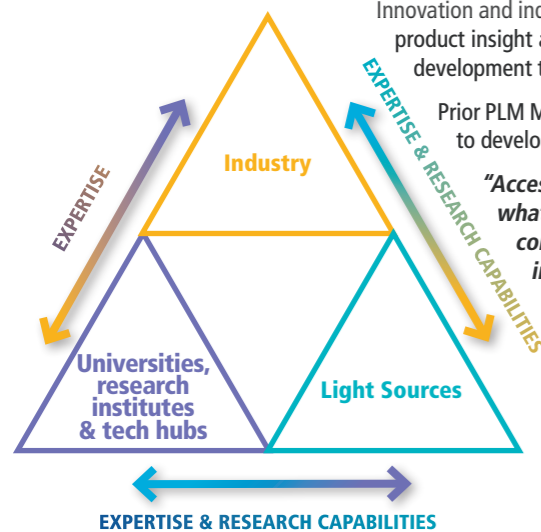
Innovation and ind
product insight a
development t

Prior PLM M
to develo

"Acces
wha
co
i

EXPERTISE

EXPERTISE & RESEARCH CAPABILITIES

Industry

Universities, research institutes & tech hubs

Light Sources

EXPERTISE & RESEARCH CAPABILITIES